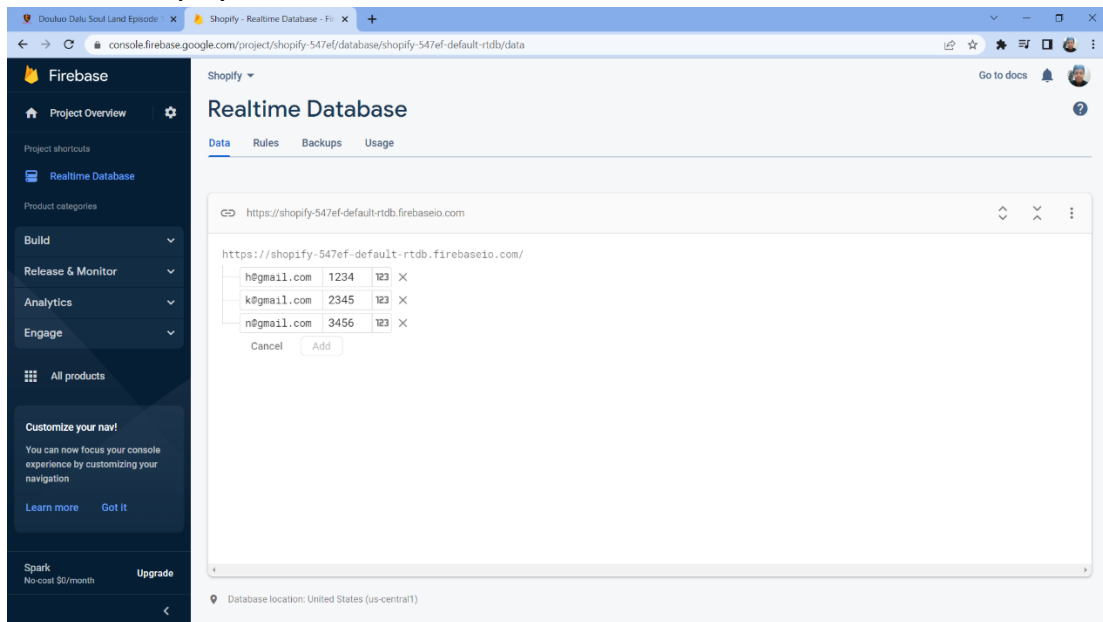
Douluo Dalu Soul Land Episode ×
Shopify - Realtime Database - Fi ×
+

console.firebase.google.com/project/shopify-547ef/database/shopify-547ef-default-rtdb/data

Firebase
Project Overview
Project shortcuts
Realtime Database
Product categories
Build
Release & Monitor
Analytics
Engage
All products

Customize your nav!
You can now focus your console experience by customizing your navigation
Learn more Got it

Spark
No-cost $0/month
Upgrade

Shopify
Go to docs

Realtime Database

Data Rules Backups Usage

https://shopify-547ef-default-rtdb.firebaseio.com

https://shopify-547ef-default-rtdb.firebaseio.com/

| h@gmail.com | 1234 | 123 | × |
|---|---|---|---|
| k@gmail.com | 2345 | 123 | × |
| n@gmail.com | 3456 | 123 | × |

Cancel Add

Database location: United States (us-central1)